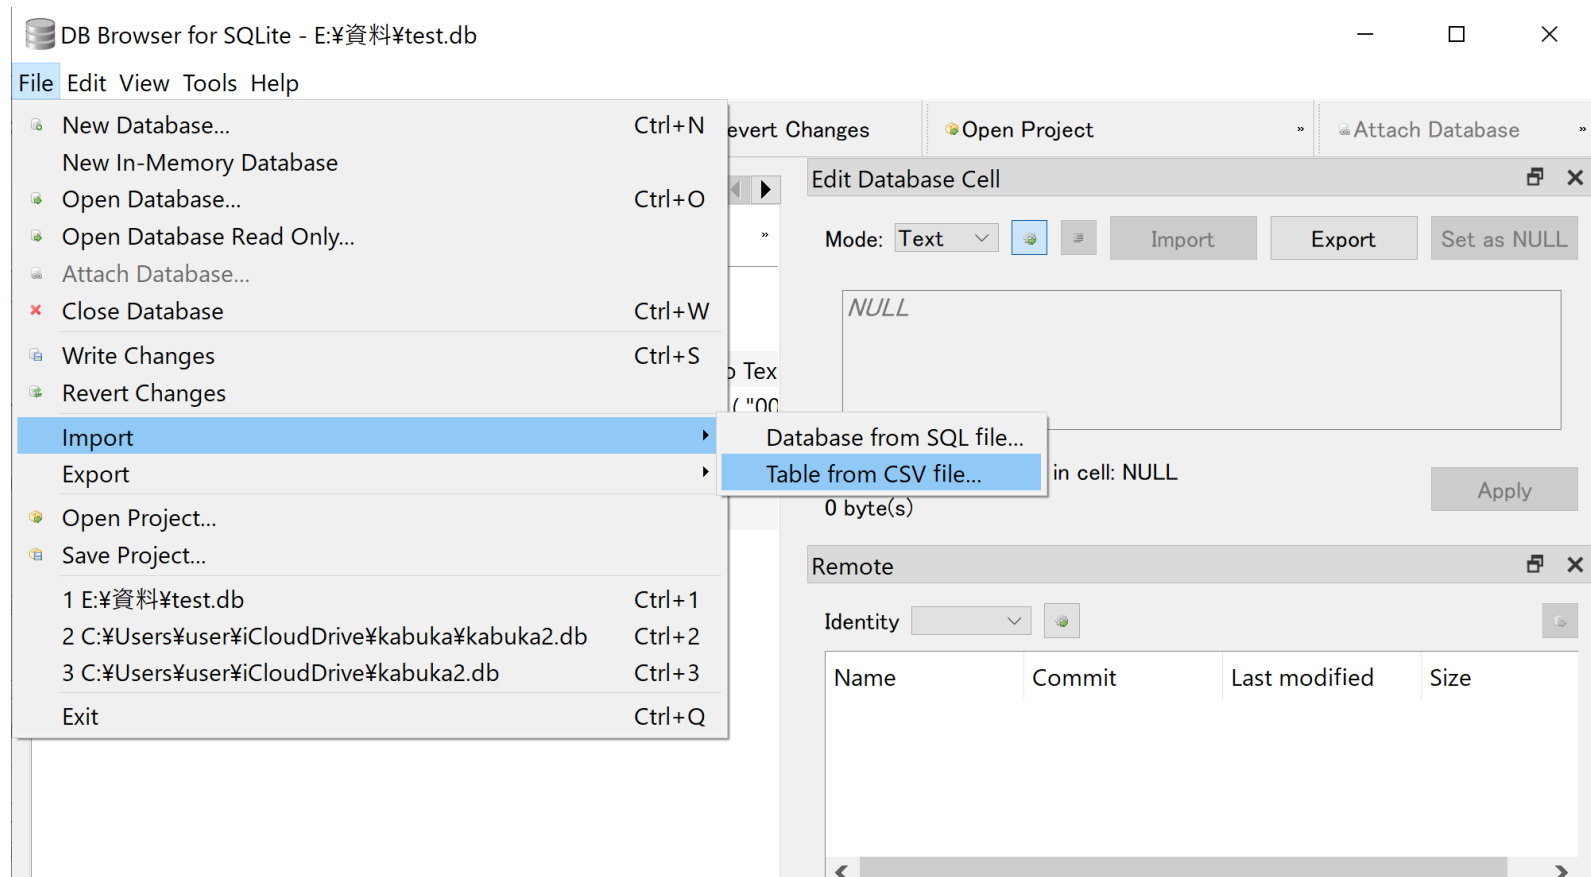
DB Browser for SQLite - E:¥資料¥test.db

File Edit View Tools Help

New Database... Ctrl+N
New In-Memory Database
Open Database... Ctrl+O
Open Database Read Only...
Attach Database...
Close Database Ctrl+W
Write Changes Ctrl+S
Revert Changes
Import
Export
Open Project...
Save Project...
1 E:¥資料¥test.db Ctrl+1
2 C:¥Users¥user¥iCloudDrive¥kabuka¥kabuka2.db Ctrl+2
3 C:¥Users¥user¥iCloudDrive¥kabuka2.db Ctrl+3
Exit Ctrl+Q

Database from SQL file...
Table from CSV file...

evert Changes
Open Project
Attach Database

Edit Database Cell
Mode: Text
Import
Export
Set as NULL
NULL
in cell: NULL
0 byte(s)
Apply

Tex
( "00

Remote
Identity
| Name | Commit | Last modified | Size |
|---|---|---|---|